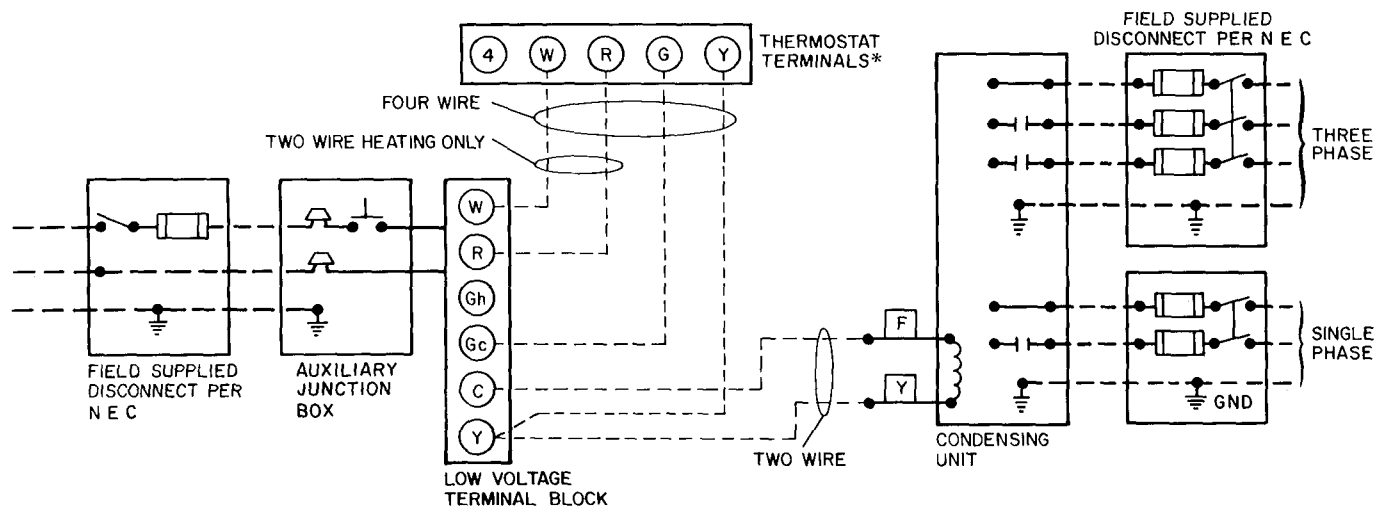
4 W R G Y THERMOSTAT TERMINALS*

FOUR WIRE

TWO WIRE HEATING ONLY

FIELD SUPPLIED DISCONNECT PER N E C

THREE PHASE

W

R

Gh

Gc

C

Y

F

Y

SINGLE PHASE

GND

FIELD SUPPLIED DISCONNECT PER N E C

AUXILIARY JUNCTION BOX

LOW VOLTAGE TERMINAL BLOCK

TWO WIRE

CONDENSING UNIT